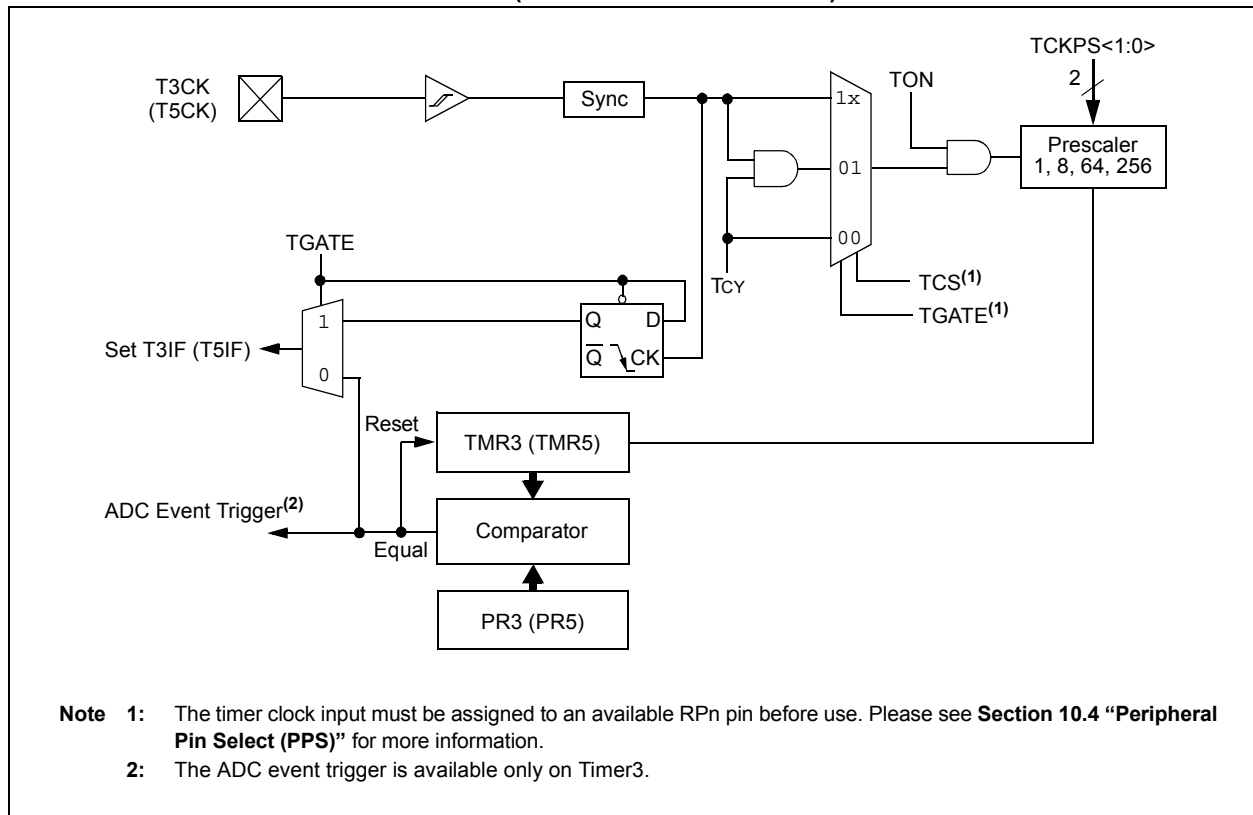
TCKPS<1:0>

2

T3CK
(T5CK)

Sync

1x

TON

Prescaler
1, 8, 64, 256

01

TGATE

00

TCY

TCS$^{(1)}$

TGATE$^{(1)}$

1

Q

D

Set T3IF (T5IF)

0

$\overline{Q}$

CK

Reset

TMR3 (TMR5)

ADC Event Trigger$^{(2)}$

Comparator

Equal

PR3 (PR5)

Note 1: The timer clock input must be assigned to an available RPn pin before use. Please see Section 10.4 "Peripheral Pin Select (PPS)" for more information.

2: The ADC event trigger is available only on Timer3.